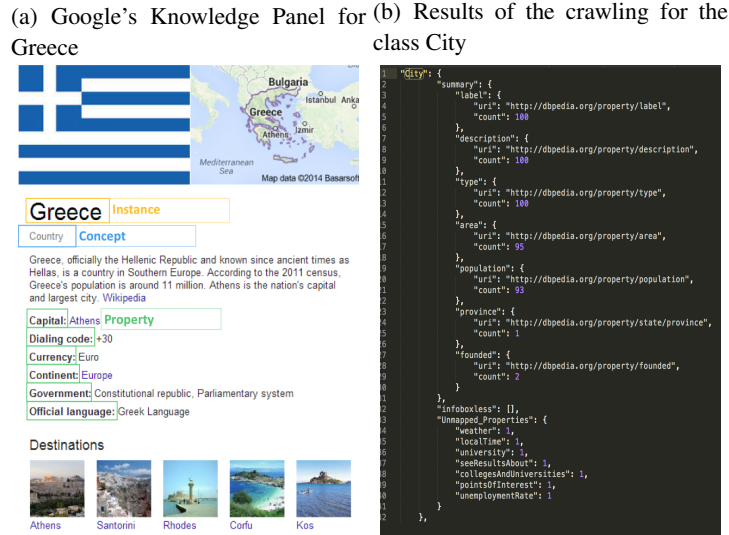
(a) Google's Knowledge Panel for Greece

Bulgaria
Istanbul
Anka
Greece
Izmir
Athens
Mediterranean Sea
Map data ©2014 Basarsoft

Greece Instance
Country Concept

Greece, officially the Hellenic Republic and known since ancient times as Hellas, is a country in Southern Europe. According to the 2011 census, Greece's population is around 11 million. Athens is the nation's capital and largest city. Wikipedia

Capital: Athens Property
Dialing code: +30
Currency: Euro
Continent: Europe
Government: Constitutional republic, Parliamentary system
Official language: Greek Language

Destinations

Athens Santorini Rhodes Corfu Kos

(b) Results of the crawling for the class City

```
1 "City": {
2     "summary": {
3         "label": {
4             "uri": "http://dbpedia.org/property/label",
5             "count": 100
6         },
7         "description": {
8             "uri": "http://dbpedia.org/property/description",
9             "count": 100
10        },
11        "type": {
12            "uri": "http://dbpedia.org/property/type",
13            "count": 100
14        },
15        "area": {
16            "uri": "http://dbpedia.org/property/area",
17            "count": 95
18        },
19        "population": {
20            "uri": "http://dbpedia.org/property/population",
21            "count": 93
22        },
23        "province": {
24            "uri": "http://dbpedia.org/property/state/province",
25            "count": 1
26        },
27        "founded": {
28            "uri": "http://dbpedia.org/property/founded",
29            "count": 2
30        }
31    },
32    "infoboxless": [],
33    "Unmapped_Properties": {
34        "weather": 1,
35        "localTime": 1,
36        "university": 1,
37        "seeResultsAbout": 1,
38        "collegesAndUniversities": 1,
39        "pointsOfInterest": 1,
40        "unemploymentRate": 1
41    }
42 },
```